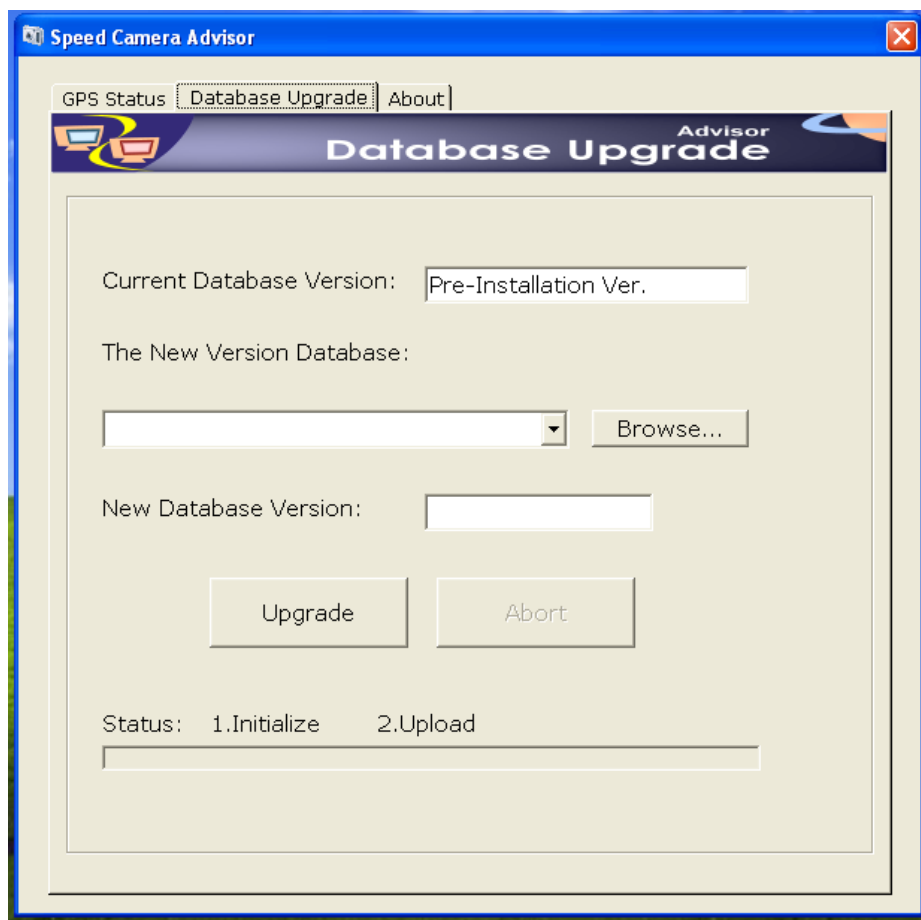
Speed Camera Advisor

GPS Status
Database Upgrade
About

Advisor
Database Upgrade

Current Database Version: Pre-Installation Ver.

The New Version Database:

Browse...

New Database Version:

Upgrade
Abort

Status: 1.Initialize 2.Upload